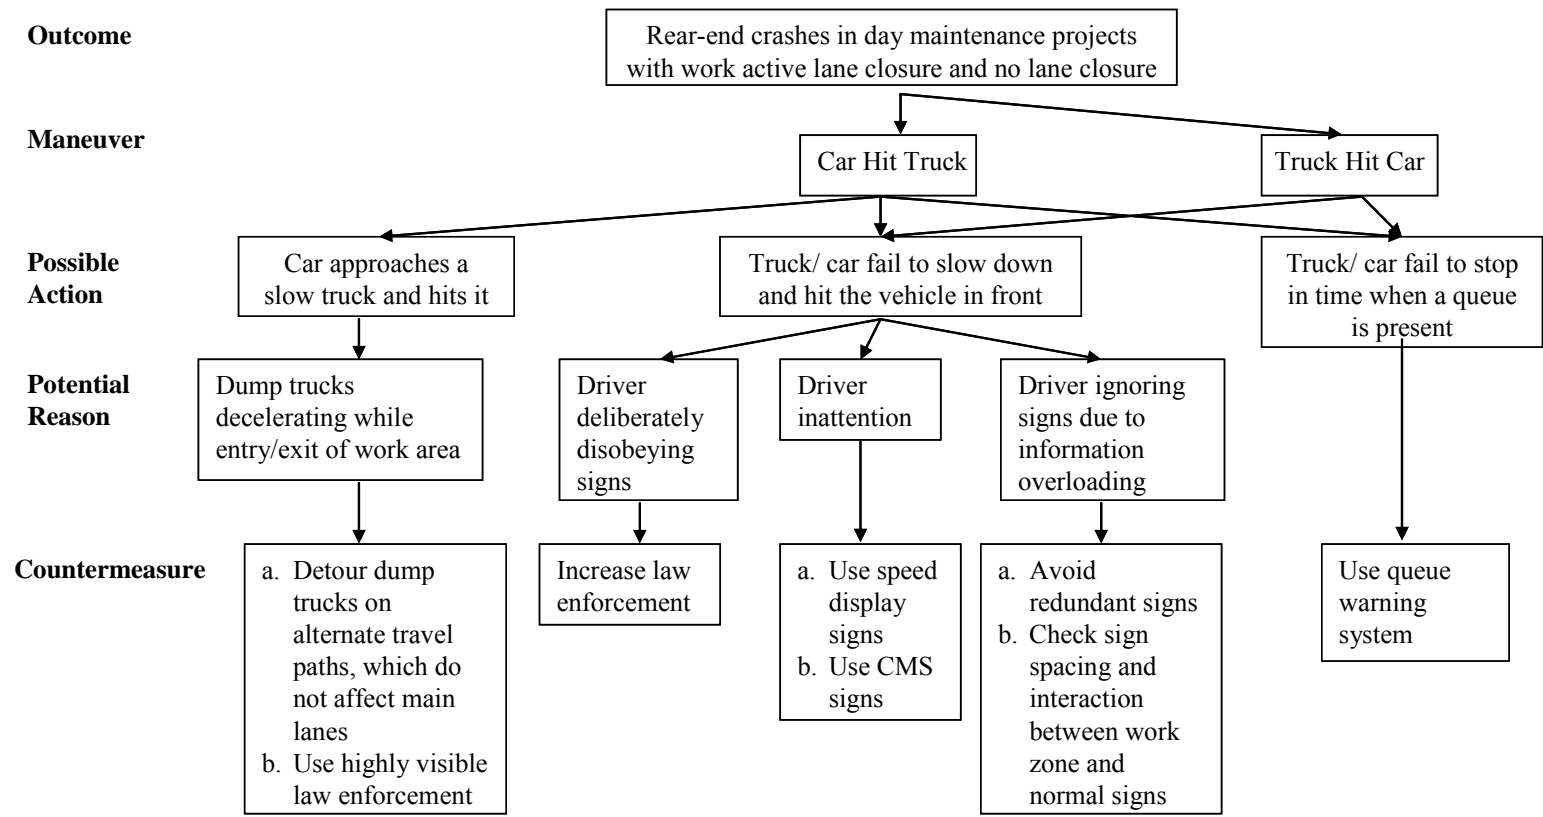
Outcome

Rear-end crashes in day maintenance projects with work active lane closure and no lane closure

Maneuver

Car Hit Truck

Truck Hit Car

Possible Action

Car approaches a slow truck and hits it

Truck/ car fail to slow down and hit the vehicle in front

Truck/ car fail to stop in time when a queue is present

Potential Reason

Dump trucks decelerating while entry/exit of work area

Driver deliberately disobeying signs

Driver inattention

Driver ignoring signs due to information overloading

Countermeasure

a. Detour dump trucks on alternate travel paths, which do not affect main lanes
b. Use highly visible law enforcement

Increase law enforcement

a. Use speed display signs
b. Use CMS signs

a. Avoid redundant signs
b. Check sign spacing and interaction between work zone and normal signs

Use queue warning system